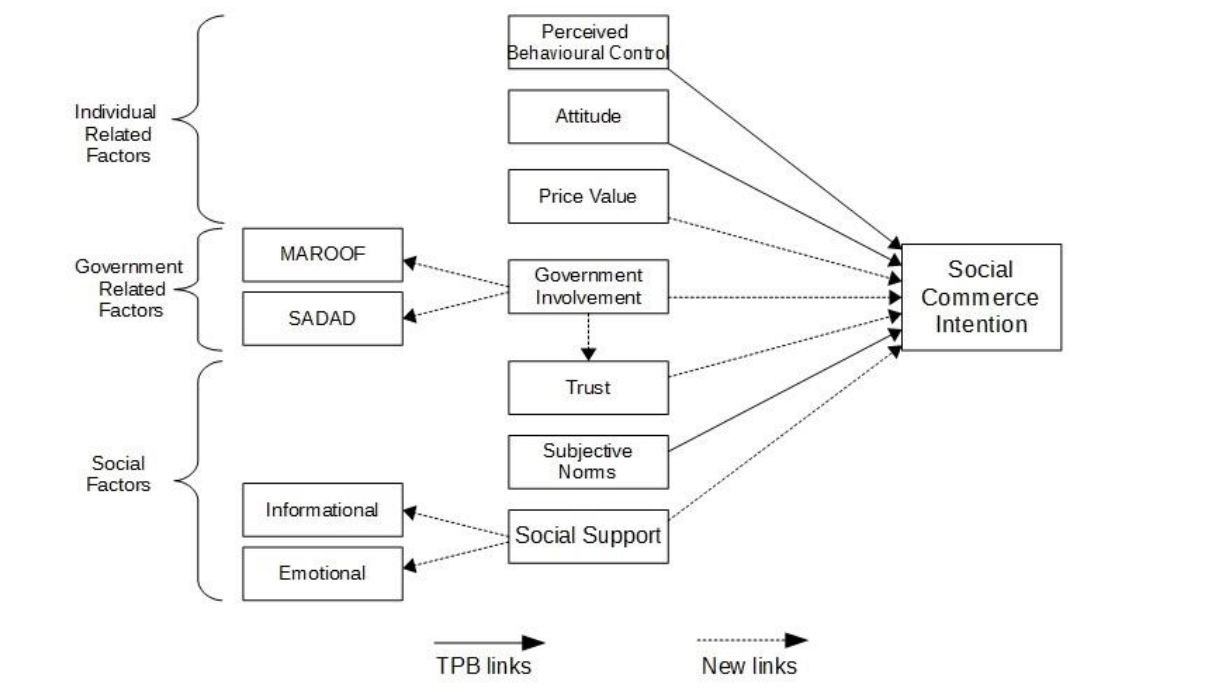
Individual Related Factors

Government Related Factors

Social Factors

Perceived Behavioural Control

Attitude

Price Value

MAROOF

SADAD

Government Involvement

Trust

Subjective Norms

Informational

Emotional

Social Support

Social Commerce Intention

TPB links

New links